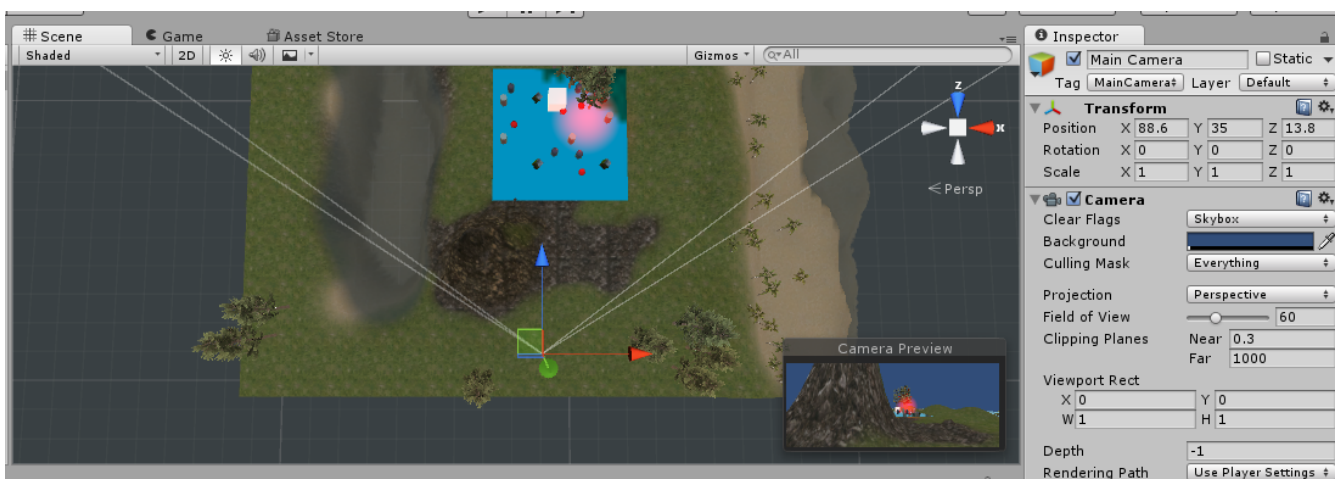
Scene
Game
Asset Store
Shaded
2D
Gizmos
Q▾All
Persp
x
z
Camera Preview
Inspector
Main Camera
Static
Tag MainCamera
Layer Default
Transform
Position X 88.6 Y 35 Z 13.8
Rotation X 0 Y 0 Z 0
Scale X 1 Y 1 Z 1
Camera
Clear Flags Skybox
Background
Culling Mask Everything
Projection Perspective
Field of View 60
Clipping Planes Near 0.3
Far 1000
Viewport Rect
X 0 Y 0
W 1 H 1
Depth -1
Rendering Path Use Player Settings